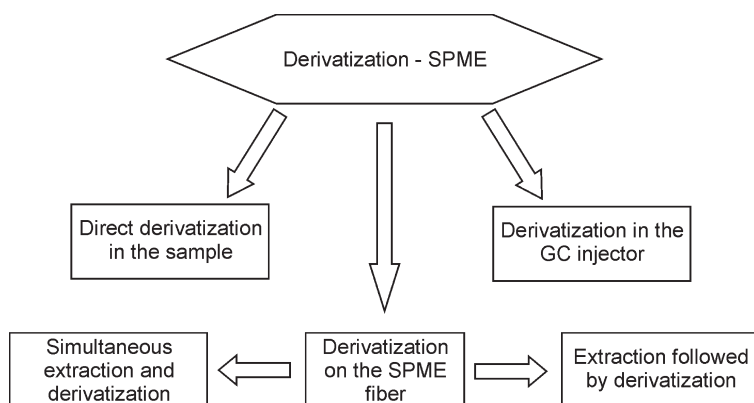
Derivatization - SPME

Direct derivatization in the sample

Derivatization in the GC injector

Simultaneous extraction and derivatization

Derivatization on the SPME fiber

Extraction followed by derivatization